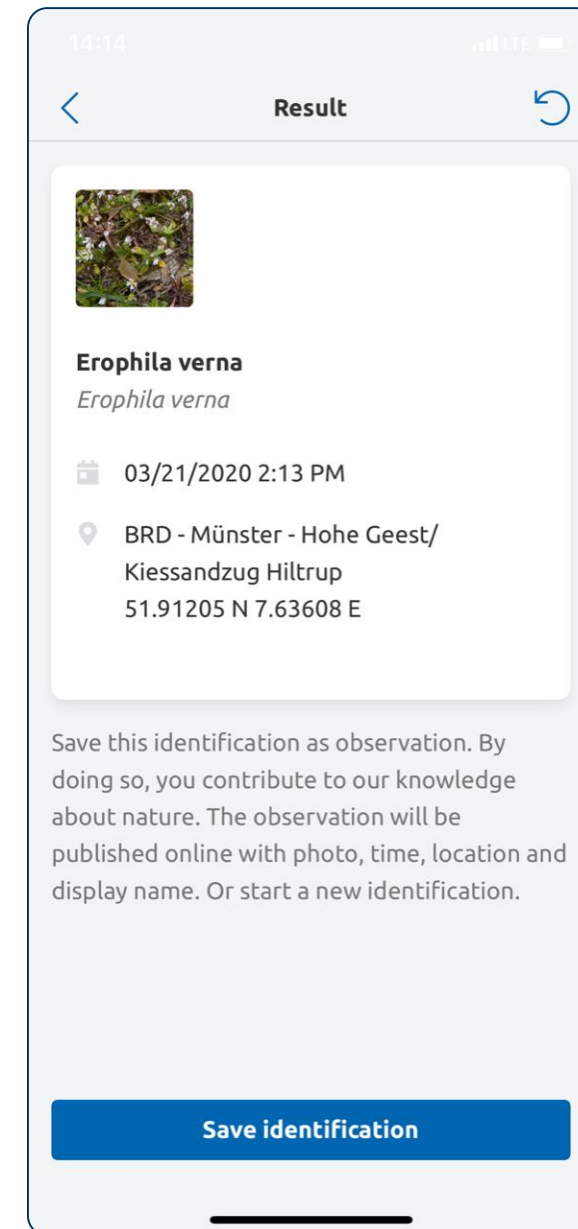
14:14
LTE

Result

Erophila verna
Erophila verna

03/21/2020 2:13 PM

BRD - Münster - Hohe Geest/ Kiessandzug Hiltrup
51.91205 N 7.63608 E

Save this identification as observation. By doing so, you contribute to our knowledge about nature. The observation will be published online with photo, time, location and display name. Or start a new identification.

Save identification